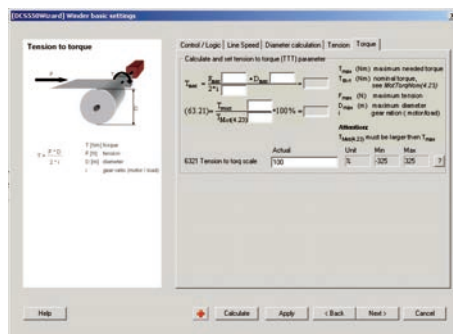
[DCS550Wizard] Winder basic settings

Tension to torque

T [Nm] torque
F [N] tension
D [m] diameter
i gear ratio (motor / load)

$T = \frac{F \cdot D}{2 \cdot i}$

Control / Logic | Line Speed | Diameter calculation | Tension | Torque

Calculate and set tension to torque (TTT) parameter

$T_{max} = \frac{F_{max}}{2 \cdot i} \cdot D_{max} =$

$(63.21) = \frac{T_{max}}{T_{Mot(4.23)}} \cdot 100\% =$

$T_{max}$ (Nm) maximum needed torque
$T_{M-n}$ (Nm) nominal torque, see MotTorqNom(4.23)
$F_{max}$ (N) maximum tension
$D_{max}$ (m) maximum diameter
i gear ration (motor/load)

Attention:
$T_{Mot(4.23)}$ must be larger than $T_{max}$

| | Actual | Unit | Min | Max | |
|---|---|---|---|---|---|
| 6321 Tension to torq scale | 100 | % | -325 | 325 | ? |

Help

Calculate | Apply | < Back | Next > | Cancel